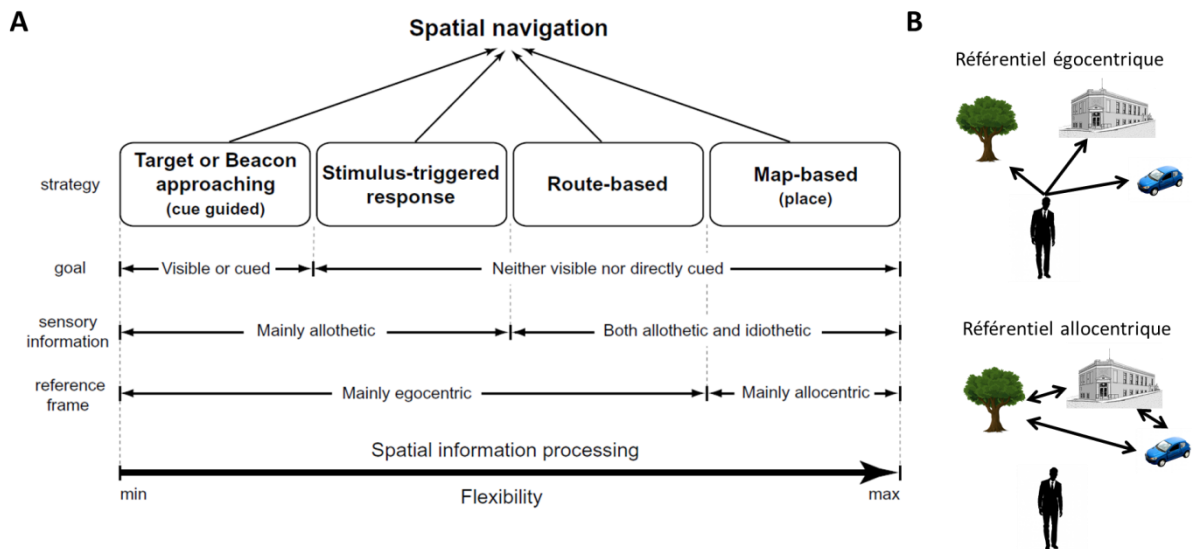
A

Spatial navigation

strategy

Target or Beacon approaching (cue guided)

Stimulus-triggered response

Route-based

Map-based (place)

goal

Visible or cued

Neither visible nor directly cued

sensory information

Mainly allothetic

Both allothetic and idiothetic

reference frame

Mainly egocentric

Mainly allocentric

Spatial information processing

min

Flexibility

max

B

Référentiel égocentrique

Référentiel allocentrique